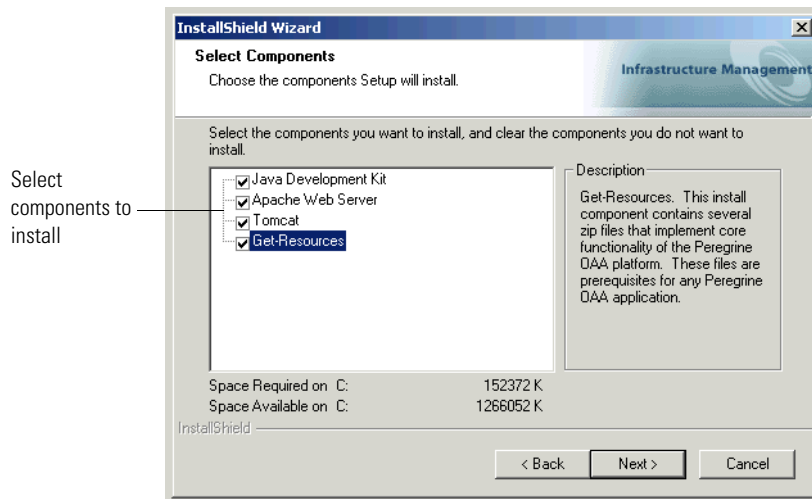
Select components to install

InstallShield Wizard

Select Components

Choose the components Setup will install.

Infrastructure Management

Select the components you want to install, and clear the components you do not want to install.

Java Development Kit
Apache Web Server
Tomcat
Get-Resources

Description

Get-Resources. This install component contains several zip files that implement core functionality of the Peregrine OAA platform. These files are prerequisites for any Peregrine OAA application.

Space Required on C: 152372 K
Space Available on C: 1266052 K

InstallShield

< Back
Next >
Cancel